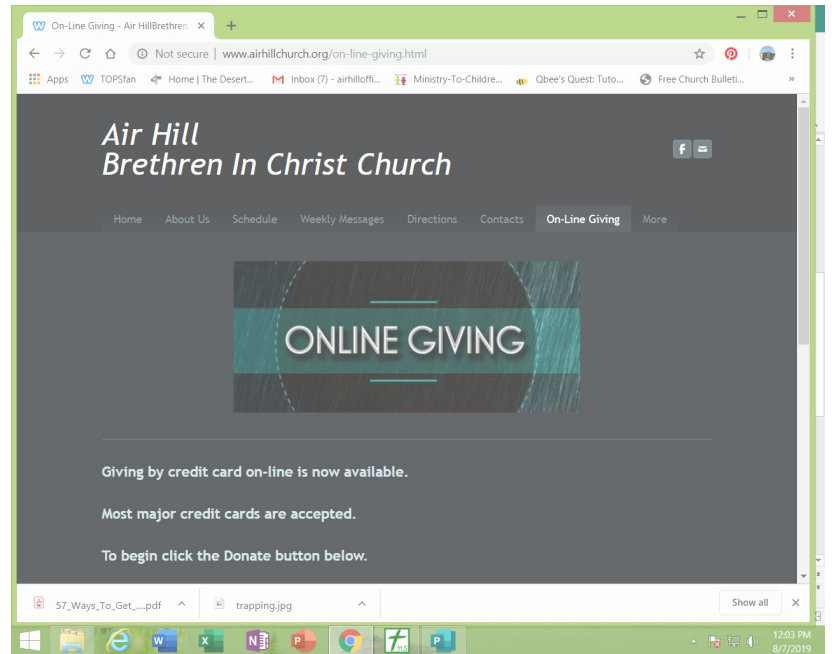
On-Line Giving - Air HillBrethren ×

Not secure | www.airhillchurch.org/on-line-giving.html

Apps TOPSfan Home | The Desert... Inbox (7) - airhilloffi... Ministry-To-Childre... Qbee's Quest: Tuto... Free Church Bulleti... »

Air Hill
Brethren In Christ Church

Home About Us Schedule Weekly Messages Directions Contacts On-Line Giving More

ONLINE GIVING

Giving by credit card on-line is now available.

Most major credit cards are accepted.

To begin click the Donate button below.

57_Ways_To_Get_....pdf trapping.jpg Show all ×

12:03 PM
8/7/2019